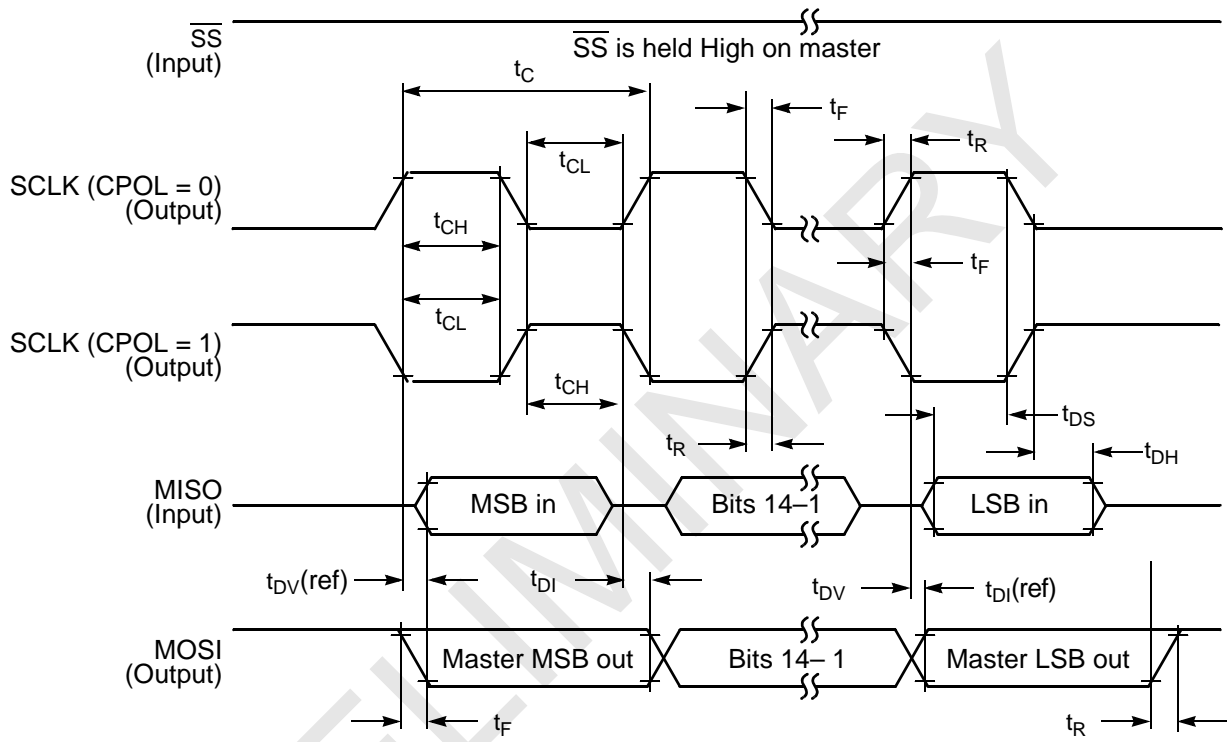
$\overline{SS}$
(Input)
$\overline{SS}$ is held High on master

$t_C$
$t_F$
$t_R$
$t_{CL}$

SCLK (CPOL = 0)
(Output)

$t_{CH}$
$t_F$
$t_{CL}$

SCLK (CPOL = 1)
(Output)

$t_{CH}$
$t_{DS}$
$t_R$
$t_{DH}$

MISO
(Input)
MSB in
Bits 14–1
LSB in

$t_{DV}$(ref)
$t_{DI}$
$t_{DV}$
$t_{DI}$(ref)

MOSI
(Output)
Master MSB out
Bits 14– 1
Master LSB out

$t_F$
$t_R$

PRELIMINARY